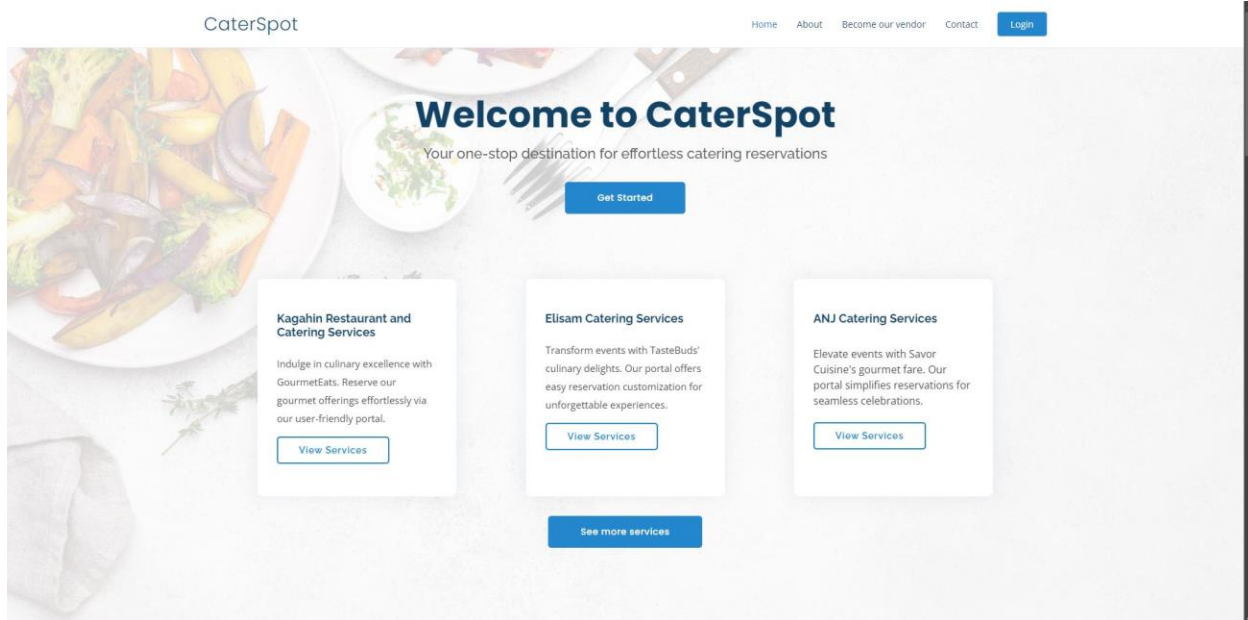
CaterSpot

Home About Become our vendor Contact Login

Welcome to CaterSpot

Your one-stop destination for effortless catering reservations

Get Started

Kagahin Restaurant and Catering Services

Indulge in culinary excellence with GourmetEats. Reserve our gourmet offerings effortlessly via our user-friendly portal.

View Services

Elisam Catering Services

Transform events with TasteBuds' culinary delights. Our portal offers easy reservation customization for unforgettable experiences.

View Services

ANJ Catering Services

Elevate events with Savor Cuisine's gourmet fare. Our portal simplifies reservations for seamless celebrations.

View Services

See more services